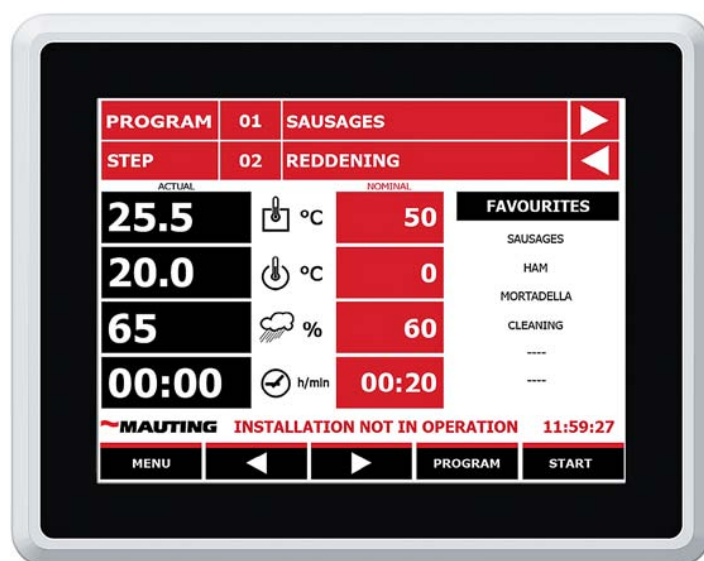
| PROGRAM | 01 | SAUSAGES |
|---|---|---|
| STEP | 02 | REDDENING |

ACTUAL

NOMINAL

25.5 °C 50

20.0 °C 0

65 % 60

00:00 h/min 00:20

FAVOURITES

SAUSAGES

HAM

MORTADELLA

CLEANING

----

----

MAUTING INSTALLATION NOT IN OPERATION 11:59:27

MENU PROGRAM START